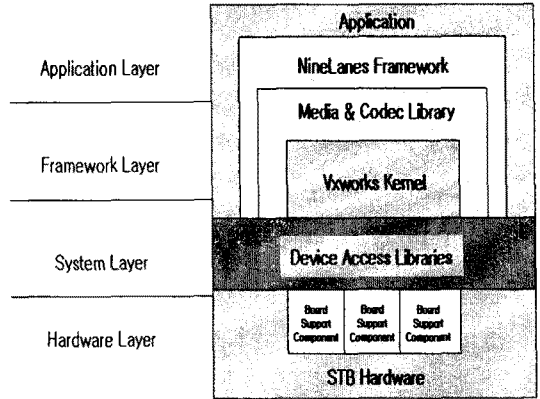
Application Layer

Framework Layer

System Layer

Hardware Layer

Application

NineLanes Framework

Media & Codec Library

Vxworks Kernel

Device Access Libraries

Board Support Component

Board Support Component

Board Support Component

STB Hardware